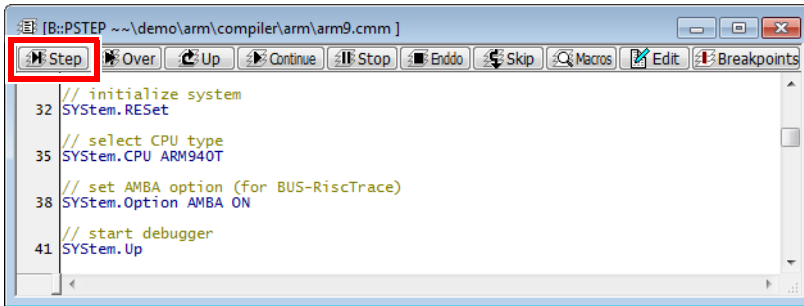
[B::PSTEP ~~\demo\arm\compiler\arm\arm9.cmm ]

Step Over Up Continue Stop Enddo Skip Macros Edit Breakpoints

// initialize system
32 SYStem.RESet

// select CPU type
35 SYStem.CPU ARM940T

// set AMBA option (for BUS-RiscTrace)
38 SYStem.Option AMBA ON

// start debugger
41 SYStem.Up